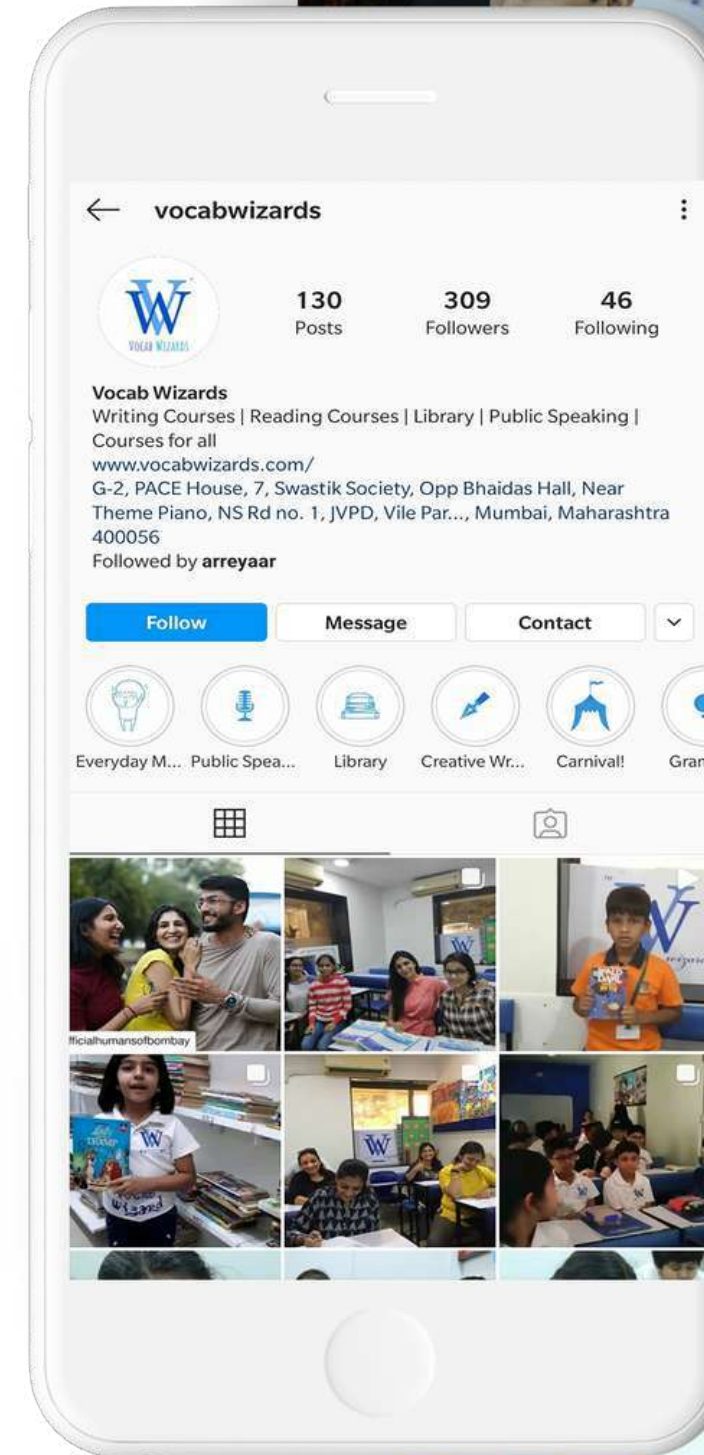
vocabwizards

VOCAB WIZARDS

130
Posts

309
Followers

46
Following

Vocab Wizards
Writing Courses | Reading Courses | Library | Public Speaking | Courses for all
www.vocabwizards.com/
G-2, PACE House, 7, Swastik Society, Opp Bhaidas Hall, Near Theme Piano, NS Rd no. 1, JVPD, Vile Par..., Mumbai, Maharashtra 400056
Followed by arreyaar

Follow
Message
Contact

Everyday M...
Public Spea...
Library
Creative Wr...
Carnival!
Gran

fficialhumansofbombay